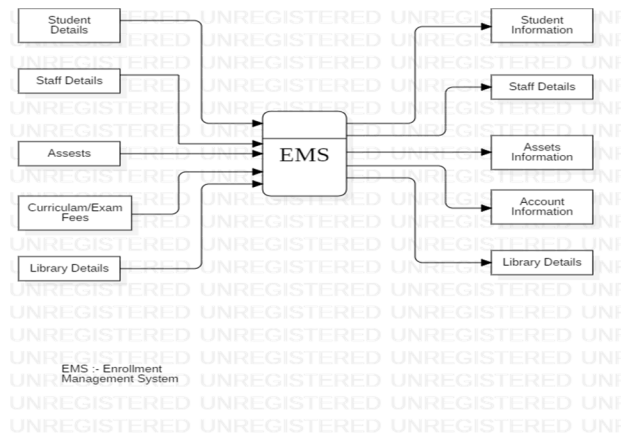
Student Details

Staff Details

Assests

Curriculam/Exam Fees

Library Details

EMS

Student Information

Staff Details

Assets Information

Account Information

Library Details

EMS :- Enrollment Management System

UNREGISTERED UNREGISTERED UNREGISTERED UNREGISTERED